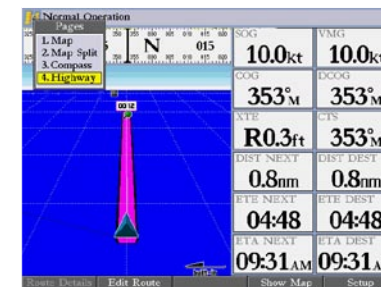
Normal Operation
Pages
1. Map
2. Map Split
3. Compass
4. Highway
N
015
00 12

| SOG | VMG |
|---|---|
| 10.0kt | 10.0kt |
| COG | DCOG |
| 353°M | 353°M |
| XTE | CTS |
| R0.3ft | 353°M |
| DIST NEXT | DIST DEST |
| 0.8nm | 0.8nm |
| ETE NEXT | ETE DEST |
| 04:48 | 04:48 |
| ETA NEXT | ETA DEST |
| 09:31AM | 09:31A |

Route Details | Edit Route | Show Map | Setup